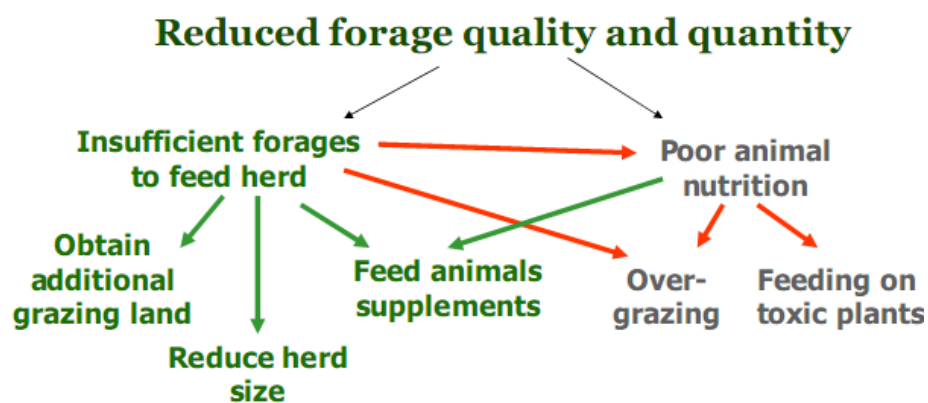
Reduced forage quality and quantity

Insufficient forages to feed herd

Poor animal nutrition

Obtain additional grazing land

Feed animals supplements

Over-grazing

Feeding on toxic plants

Reduce herd size